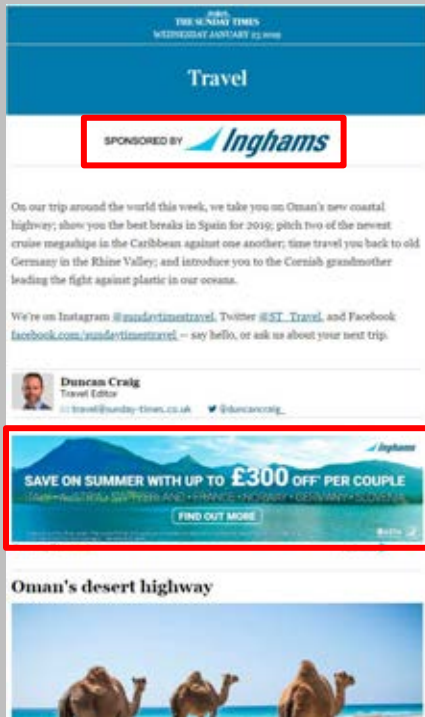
THE SUNDAY TIMES
WEDNESDAY JANUARY 23 2019

Travel

SPONSORED BY Inghams

On our trip around the world this week, we take you on Oman's new coastal highway; show you the best breaks in Spain for 2019; pitch two of the newest cruise megaships in the Caribbean against one another; time travel you back to old Germany in the Rhine Valley; and introduce you to the Cornish grandmother leading the fight against plastic in our oceans.

We're on Instagram @sundaytimestravel, Twitter @ST_Travel, and Facebook facebook.com/sundaytimestravel — say hello, or ask us about your next trip.

Duncan Craig
Travel Editor
travel@sunday-times.co.uk
@duncancraig_

Inghams
SAVE ON SUMMER WITH UP TO £300 OFF* PER COUPLE
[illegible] • AUSTRIA • SWITZERLAND • FRANCE • NORWAY • GERMANY • SLOVENIA
FIND OUT MORE
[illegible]

Oman's desert highway